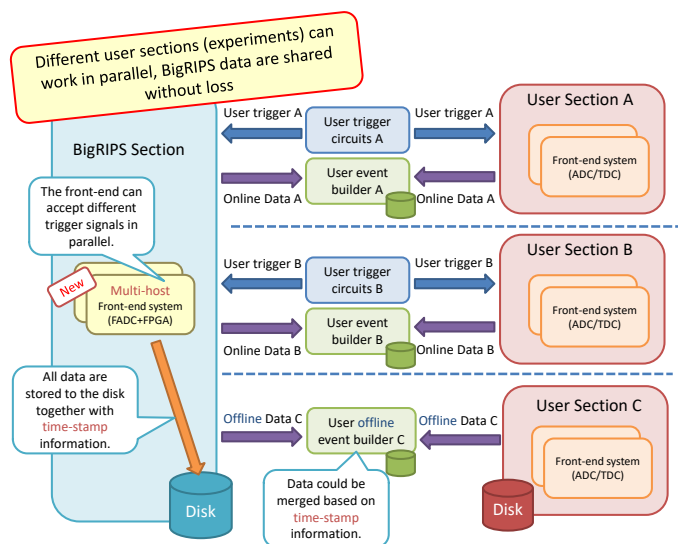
Different user sections (experiments) can work in parallel, BigRIPS data are shared without loss

BigRIPS Section

The front-end can accept different trigger signals in parallel.

New

Multi-host
Front-end system
(FADC+FPGA)

All data are stored to the disk together with time-stamp information.

Disk

User trigger A
User trigger circuits A
User trigger A
User Section A
Front-end system
(ADC/TDC)
Online Data A
User event builder A
Online Data A

User trigger B
User trigger circuits B
User trigger B
User Section B
Front-end system
(ADC/TDC)
Online Data B
User event builder B
Online Data B

Offline Data C
User offline event builder C
Offline Data C
User Section C
Front-end system
(ADC/TDC)

Data could be merged based on time-stamp information.

Disk